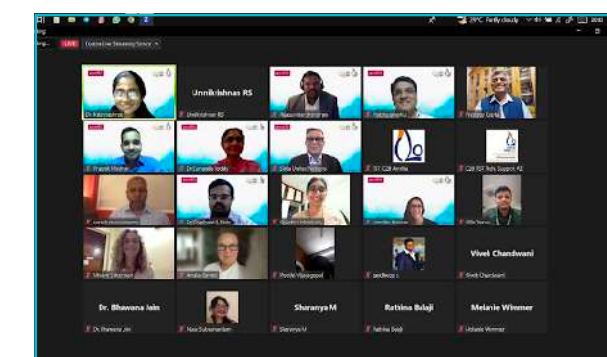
29°C Partly cloudy

LIVE Custom Live Streaming Service

Unnikrishnas RS

Dr. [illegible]
Unnikrishnan RS
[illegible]
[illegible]
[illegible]
Prateek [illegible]
Dr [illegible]
Siddu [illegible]
S21 C28 Amrita
C28 S21 Tech Support #2
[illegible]
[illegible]
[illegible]
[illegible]
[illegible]
Vivek Chandwani
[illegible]
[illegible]
Pavithi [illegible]
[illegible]
Vivek Chandwani

Dr. Bhawana Jain
Sharanya M
Ratnina Balaji
Melanie Wimmer
Dr Bhawana Jain
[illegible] Subramaniam
Sharanya M
Ratnina Balaji
Melanie Wimmer